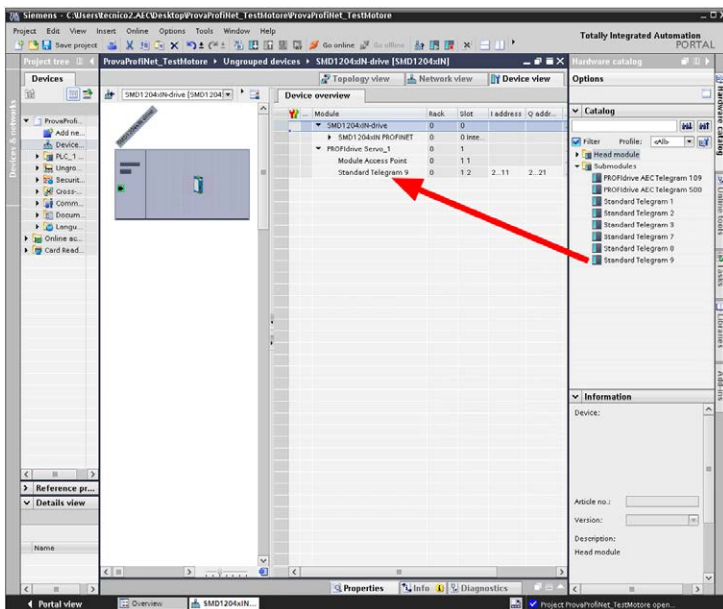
Siemens - C:\Users\tecnico2.AEC\Desktop\ProvaProfiNet_TestMotore\ProvaProfiNet_TestMotore

Project Edit View Insert Online Options Tools Window Help

Save project

Go online Go offline

Totally Integrated Automation PORTAL

Project tree

ProvaProfiNet_TestMotore ▸ Ungrouped devices ▸ SMD1204xIN-drive [SMD1204xIN]

Hardware catalog

Devices

Topology view Network view Device view

Options

SMD1204xIN-drive [SMD1204]

Device overview

ProvaProfi...
Add ne...
Device...
PLC_1 ...
Ungro...
Securit...
Cross-...
Comm...
Docum...
Langu...
Online ac...
Card Read...

| Module | Rack | Slot | I address | Q addr... |
|---|---|---|---|---|
| SMD1204xIN-drive | 0 | 0 | | |
| SMD1204xIN PROFINET | 0 | 0 Inte... | | |
| PROFIdrive Servo_1 | 0 | 1 | | |
| Module Access Point | 0 | 1 1 | | |
| Standard Telegram 9 | 0 | 1 2 | 2...11 | 2...21 |

Catalog

Filter Profile: <All>

Head module
Submodules
PROFIdrive AEC Telegram 109
PROFIdrive AEC Telegram 500
Standard Telegram 1
Standard Telegram 2
Standard Telegram 3
Standard Telegram 7
Standard Telegram 8
Standard Telegram 9

Information

Device:

Article no.:

Version:

Description:

Head module

Reference pr...

Details view

Name

Properties Info Diagnostics

Portal view Overview SMD1204xIN...

Project ProvaProfiNet_TestMotore open...

Hardware catalog Online tools Tasks Libraries Add-ins

Devices & networks